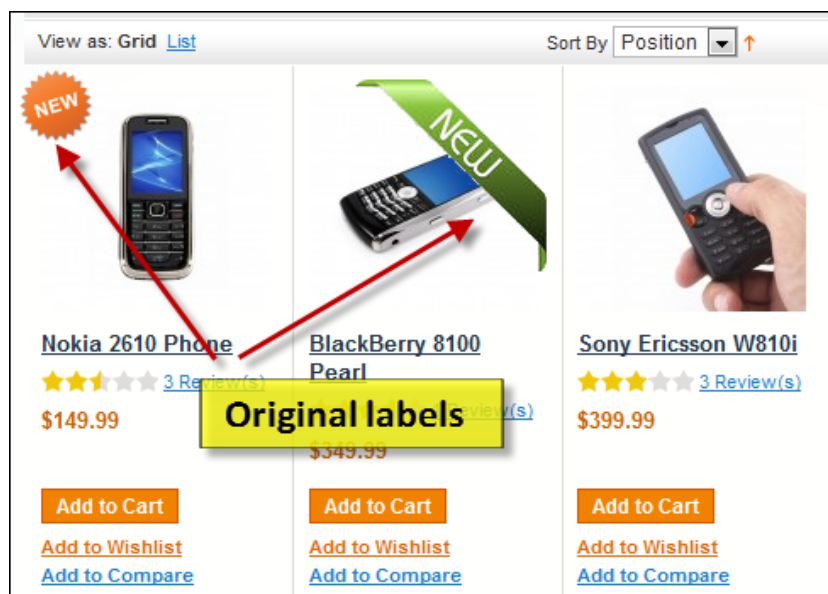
View as: Grid List

Sort By Position ↑

NEW

NEW

Nokia 2610 Phone

3 Review(s)

$149.99

Add to Cart

Add to Wishlist

Add to Compare

BlackBerry 8100 Pearl

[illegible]Review(s)

$349.99

Add to Cart

Add to Wishlist

Add to Compare

Sony Ericsson W810i

3 Review(s)

$399.99

Add to Cart

Add to Wishlist

Add to Compare

Original labels